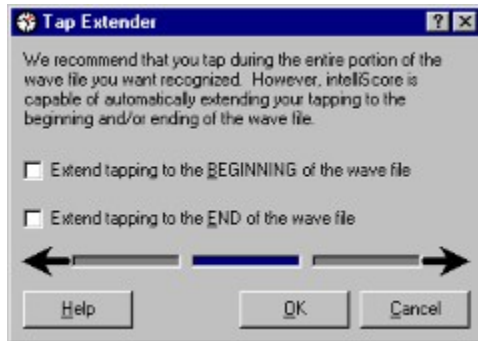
Tap Extender

?
X

We recommend that you tap during the entire portion of the wave file you want recognized. However, intelliScore is capable of automatically extending your tapping to the beginning and/or ending of the wave file.

Extend tapping to the BEGINNING of the wave file

Extend tapping to the END of the wave file

Help

OK

Cancel